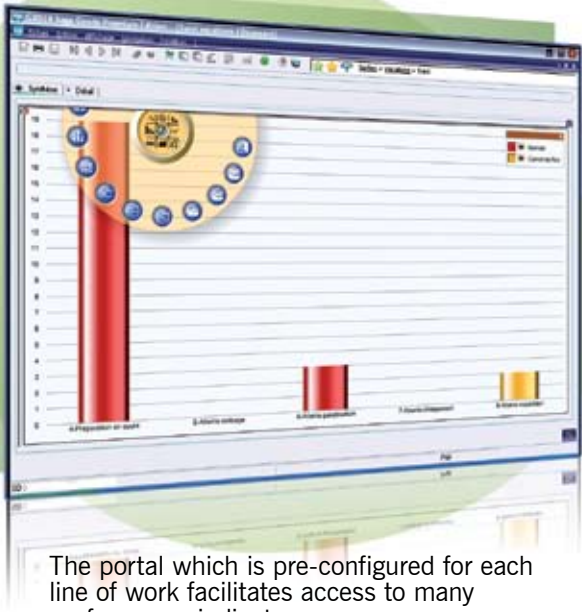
Synthèse | Détail

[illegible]
Normal
Commandes

0-Préparation en stock
6-Alerte rechange
6-Alerte pénétration
7-Alerte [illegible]
8-Alerte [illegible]

The portal which is pre-configured for each line of work facilitates access to many